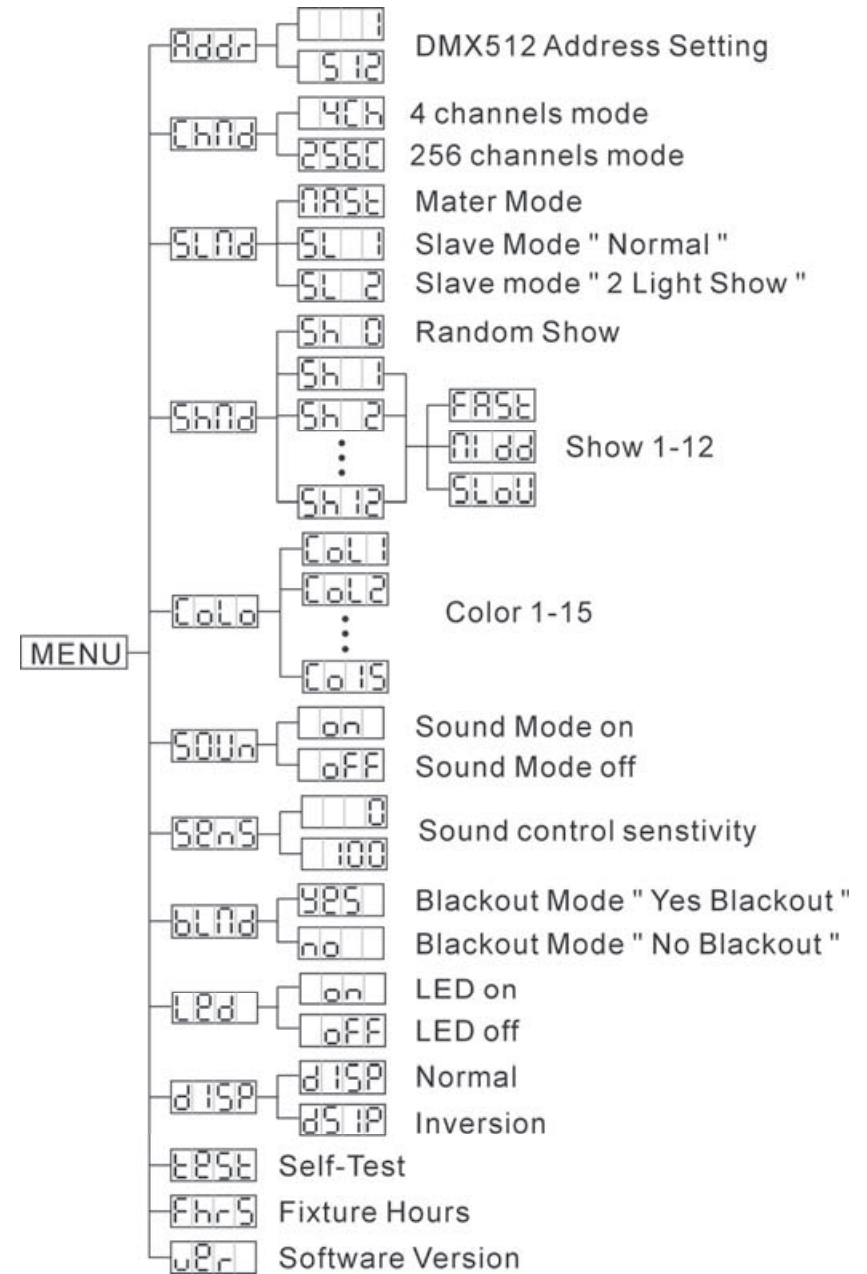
MENU

Addr
1
512
DMX512 Address Setting

ChNd
4Ch
4 channels mode
256C
256 channels mode

SLNd
NASt
Mater Mode
SL 1
Slave Mode " Normal "
SL 2
Slave mode " 2 Light Show "

ShNd
Sh 0
Random Show
Sh 1
Sh 2
Sh 12
FASt
Midd
SLoU
Show 1-12

CoLo
CoL1
CoL2
Co15
Color 1-15

SoUn
on
Sound Mode on
oFF
Sound Mode off

SEnS
0
100
Sound control senstivity

bLNd
YES
Blackout Mode " Yes Blackout "
no
Blackout Mode " No Blackout "

LEd
on
LED on
oFF
LED off

dISP
dISP
Normal
dSIP
Inversion

tESt
Self-Test

FhrS
Fixture Hours

UEr
Software Version